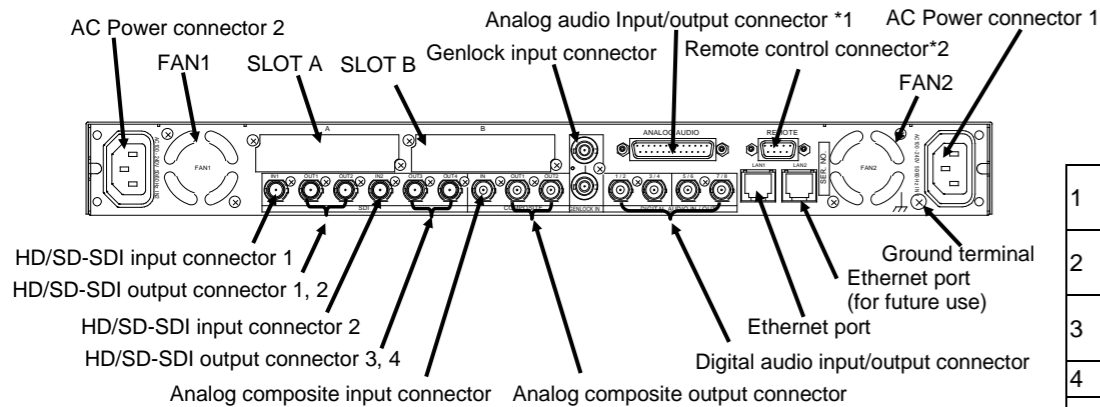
AC Power connector 2
FAN1
SLOT A
SLOT B
Genlock input connector
Analog audio Input/output connector *1
Remote control connector*2
AC Power connector 1
FAN2
A
B
FAN1
ANALOG AUDIO
REMOTE
LAN1
LAN2
FAN2
IN1
OUT1
OUT2
IN2
OUT3
OUT4
IN
OUT1
OUT2
GENLOCK IN
1 / 2
3 / 4
5 / 6
7 / 8
HD/SD-SDI input connector 1
HD/SD-SDI output connector 1, 2
HD/SD-SDI input connector 2
HD/SD-SDI output connector 3, 4
Analog composite input connector
Analog composite output connector
Ground terminal
Ethernet port
(for future use)
Ethernet port
Digital audio input/output connector
1
2
3
4